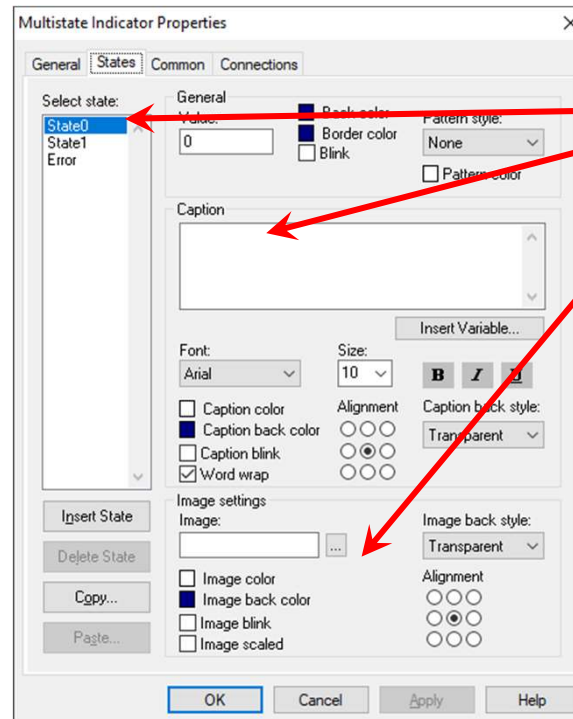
Multistate Indicator Properties

General | States | Common | Connections

Select state:
State0
State1
Error

General
Value:
0

Back color
Border color
Blink

Pattern style:
None
Pattern color

Caption

Insert Variable...

Font:
Arial

Size:
10

B I U

Caption color
Caption back color
Caption blink
Word wrap

Alignment

Caption back style:
Transparent

Image settings
Image:
...

Image color
Image back color
Image blink
Image scaled

Image back style:
Transparent

Alignment

Insert State
Delete State
Copy...
Paste...

OK
Cancel
Apply
Help